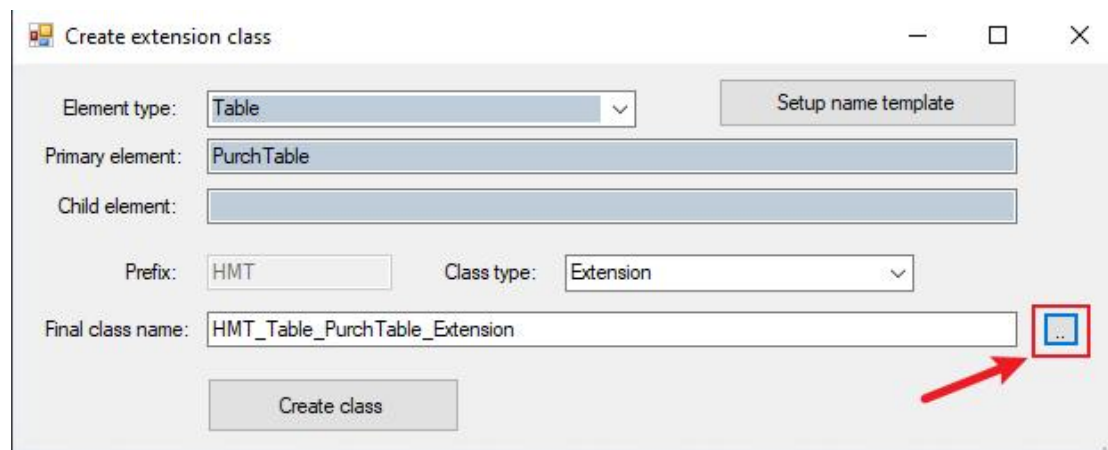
Create extension class

Element type: Table

Setup name template

Primary element: PurchTable

Child element:

Prefix: HMT

Class type: Extension

Final class name: HMT_Table_PurchTable_Extension

..

Create class